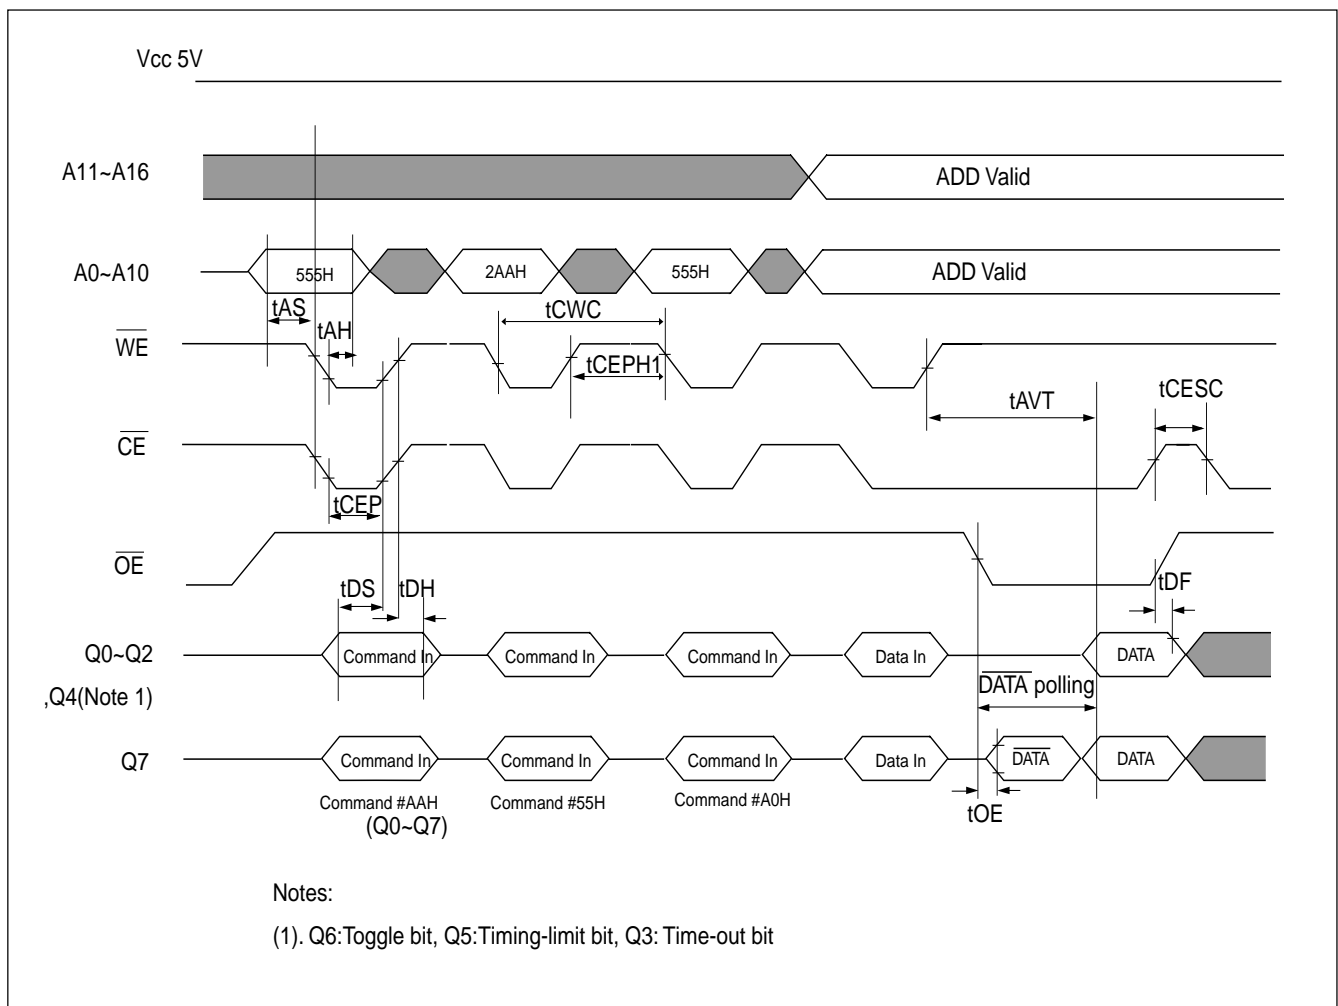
Vcc 5V

A11~A16

ADD Valid

A0~A10

555H

2AAH

555H

ADD Valid

tAS

tAH

tCWC

$\overline{WE}$

tCEPH1

tAVT

tCESC

$\overline{CE}$

tCEP

$\overline{OE}$

tDS

tDH

tDF

Q0~Q2

,Q4(Note 1)

Command In

Command In

Command In

Data In

DATA

$\overline{DATA}$ polling

Q7

Command In

Command In

Command In

Data In

$\overline{DATA}$

DATA

Command #AAH
(Q0~Q7)

Command #55H

Command #A0H

tOE

Notes:

(1). Q6:Toggle bit, Q5:Timing-limit bit, Q3: Time-out bit